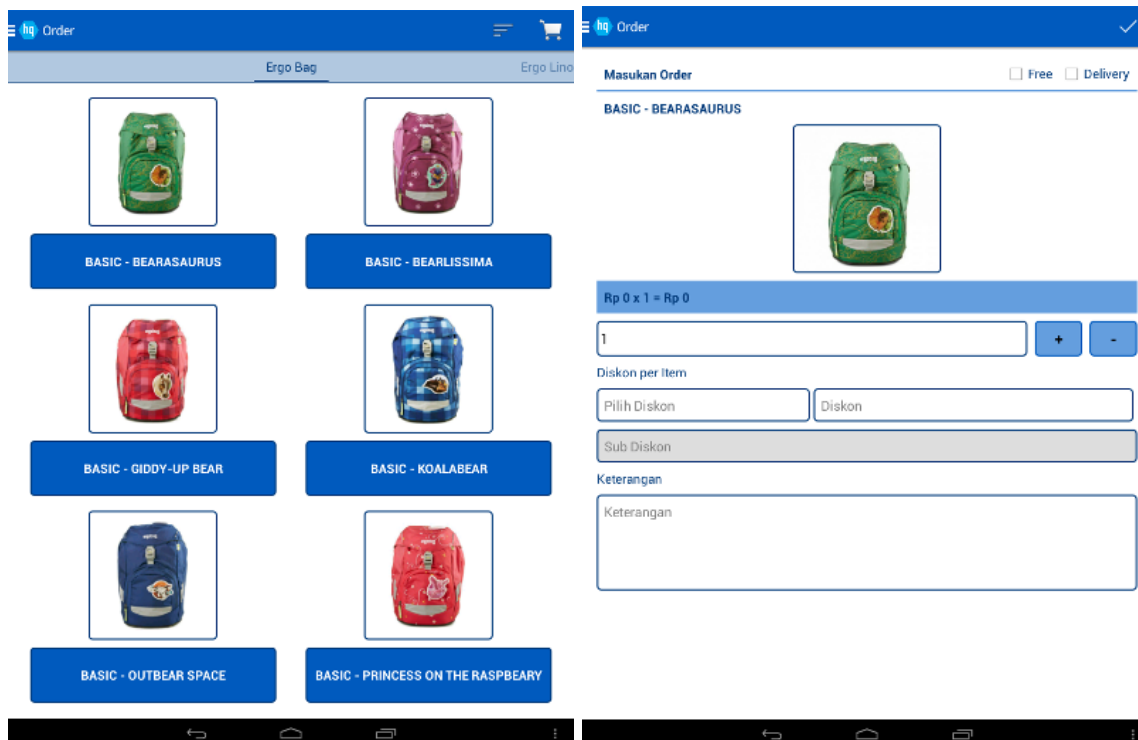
hq Order

Ergo Bag

Ergo Lino

BASIC - BEARASAURUS

BASIC - BEARLISSIMA

BASIC - GIDDY-UP BEAR

BASIC - KOALABEAR

BASIC - OUTBEAR SPACE

BASIC - PRINCESS ON THE RASPBEARY

hq Order

Masukan Order

Free

Delivery

BASIC - BEARASAURUS

Rp 0 x 1 = Rp 0

1

+

-

Diskon per Item

Pilih Diskon

Diskon

Sub Diskon

Keterangan

Keterangan